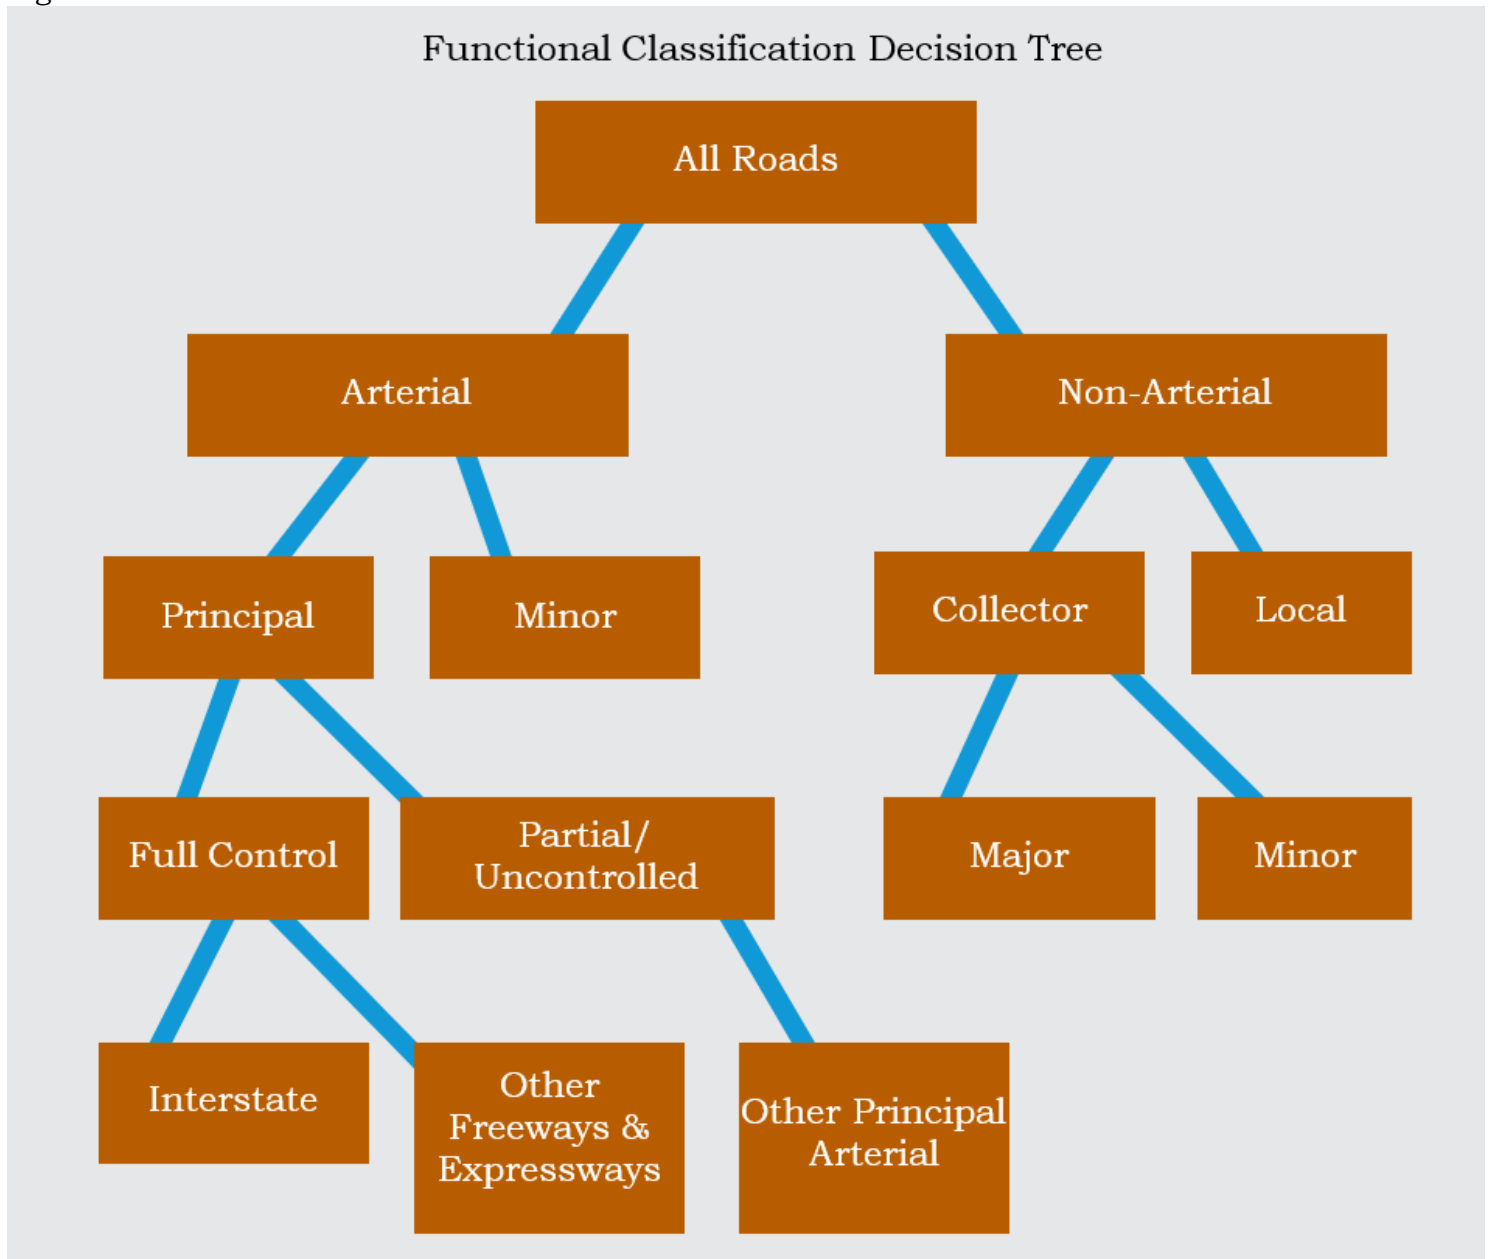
Functional Classification Decision Tree

All Roads

Arterial

Non-Arterial

Principal

Minor

Collector

Local

Full Control

Partial/ Uncontrolled

Major

Minor

Interstate

Other Freeways & Expressways

Other Principal Arterial